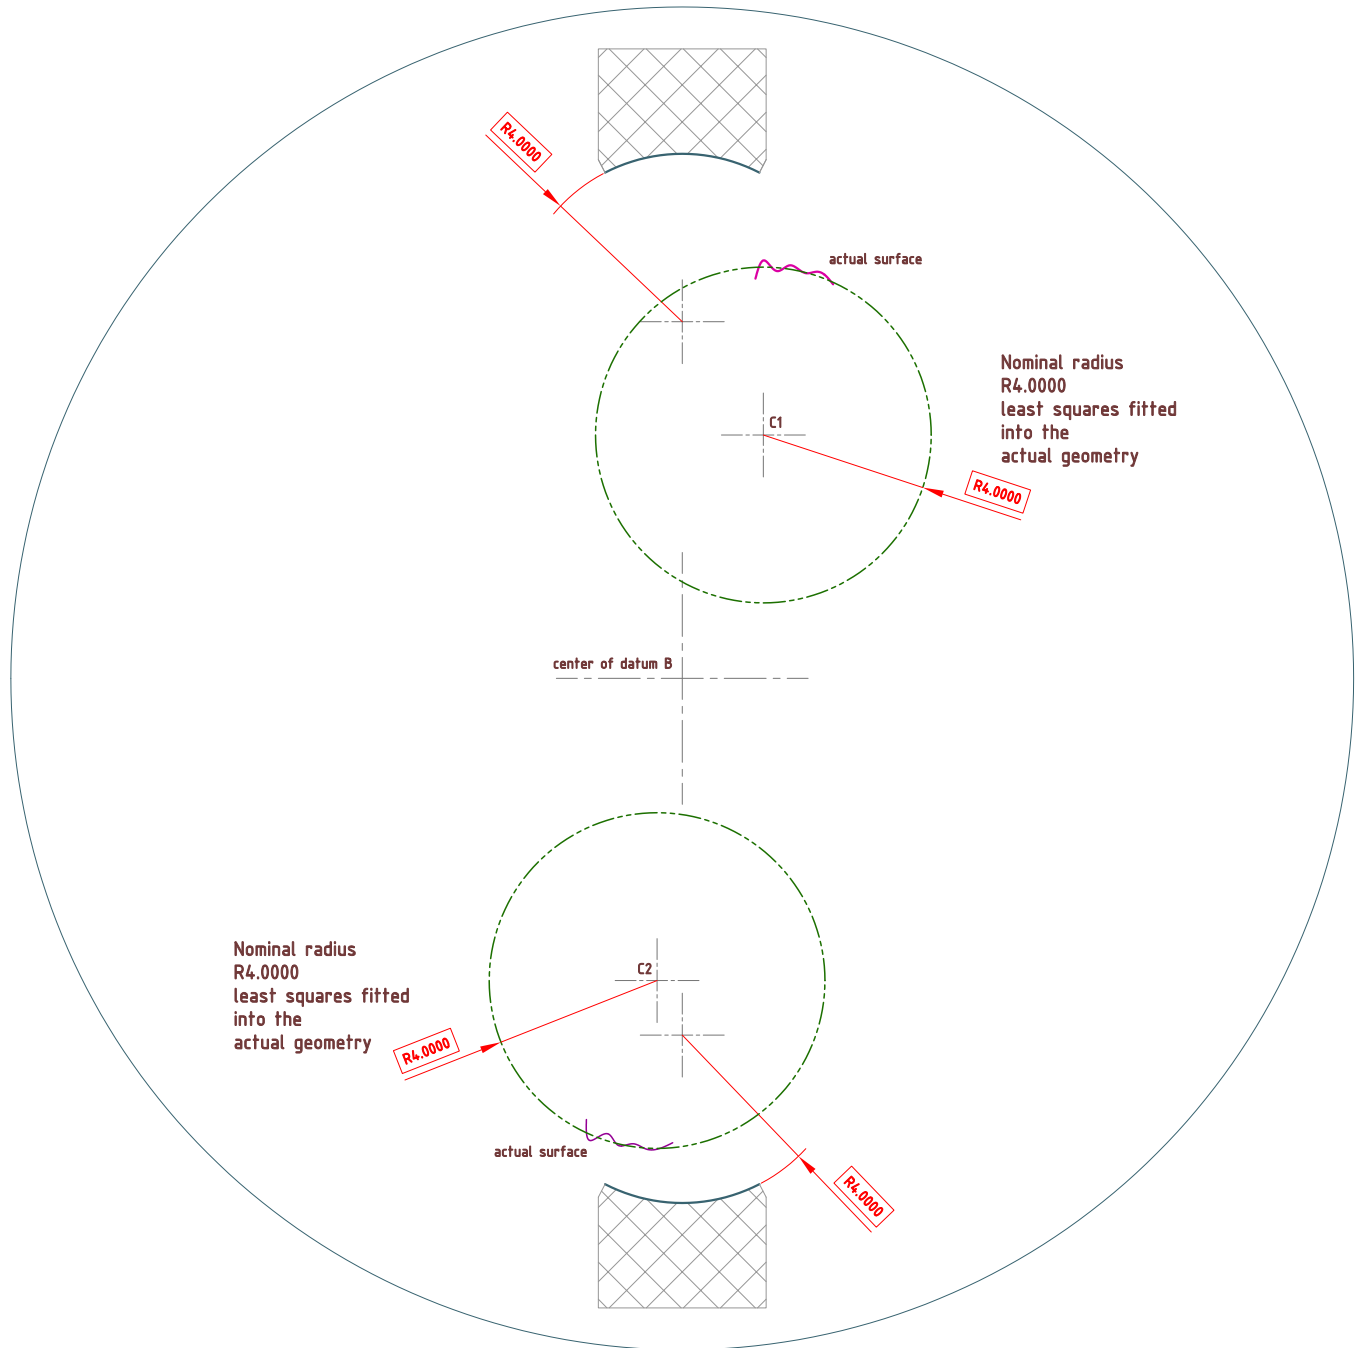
R4.0000

actual surface

Nominal radius
R4.0000
least squares fitted
into the
actual geometry

C1

R4.0000

center of datum B

Nominal radius
R4.0000
least squares fitted
into the
actual geometry

C2

R4.0000

actual surface

R4.0000